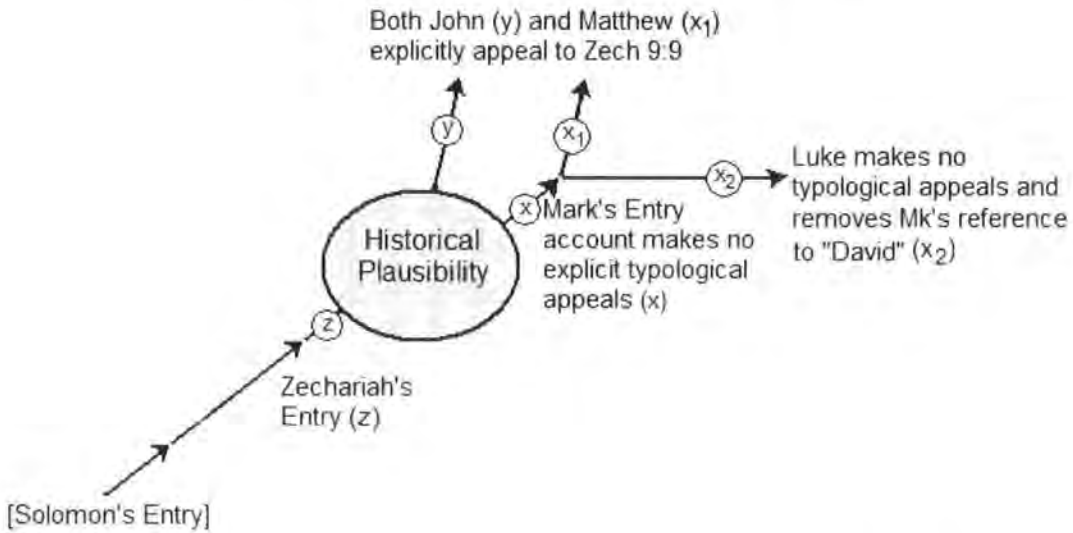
Both John (y) and Matthew ($x_1$) explicitly appeal to Zech 9:9

y

$x_1$

Luke makes no typological appeals and removes Mk's reference to "David" ($x_2$)

$x_2$

x

Mark's Entry account makes no explicit typological appeals (x)

Historical Plausibility

z

Zechariah's Entry (z)

[Solomon's Entry]